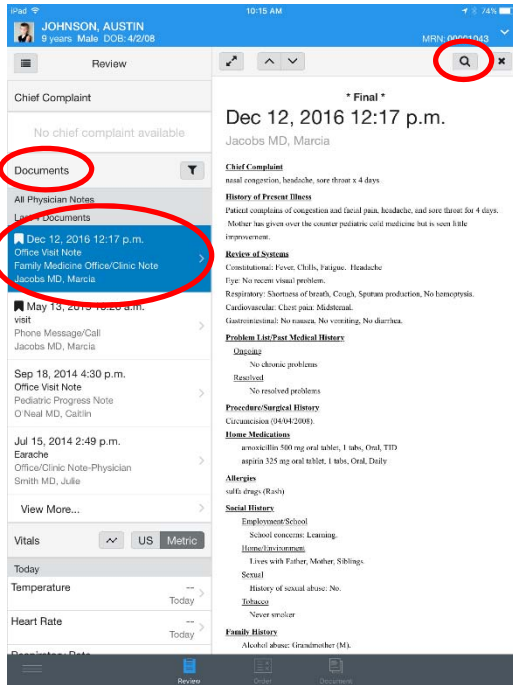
iPad
10:15 AM
74%
JOHNSON, AUSTIN
9 years Male DOB: 4/2/08
MRN: 00001043

Review

Chief Complaint

No chief complaint available

Documents

All Physician Notes
Latest Documents

Dec 12, 2016 12:17 p.m.
Office Visit Note
Family Medicine Office/Clinic Note
Jacobs MD, Marcia

May 13, 2015 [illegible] a.m.
visit
Phone Message/Call
Jacobs MD, Marcia

Sep 18, 2014 4:30 p.m.
Office Visit Note
Pediatric Progress Note
O'Neal MD, Caitlin

Jul 15, 2014 2:49 p.m.
Earache
Office/Clinic Note-Physician
Smith MD, Julie

View More...

Vitals
US Metric

Today

Temperature
--
Today

Heart Rate
--
Today

* Final *

Dec 12, 2016 12:17 p.m.

Jacobs MD, Marcia

Chief Complaint
nasal congestion, headache, sore throat x 4 days.

History of Present Illness
Patient complains of congestion and facial pain, headache, and sore throat for 4 days. Mother has given over the counter pediatric cold medicine but is seen little improvement.

Review of Systems
Constitutional: Fever, Chills, Fatigue. Headache
Eye: No recent visual problem.
Respiratory: Shortness of breath, Cough, Sputum production, No hemoptysis.
Cardiovascular: Chest pain: Midsternal.
Gastrointestinal: No nausea, No vomiting, No diarrhea.

Problem List/Past Medical History
Ongoing
No chronic problems
Resolved
No resolved problems

Procedure/Surgical History
Circumcision (04/04/2008).

Home Medications
amoxicillin 500 mg oral tablet, 1 tabs, Oral, TID
aspirin 325 mg oral tablet, 1 tabs, Oral, Daily

Allergies
sulfa drugs (Rash)

Social History
Employment/School
School concerns: Learning.
Home/Environment
Lives with Father, Mother, Siblings.
Sexual
History of sexual abuse: No.
Tobacco
Never smoker

Family History
Alcohol abuse: Grandmother (M).

Review
Order
Document